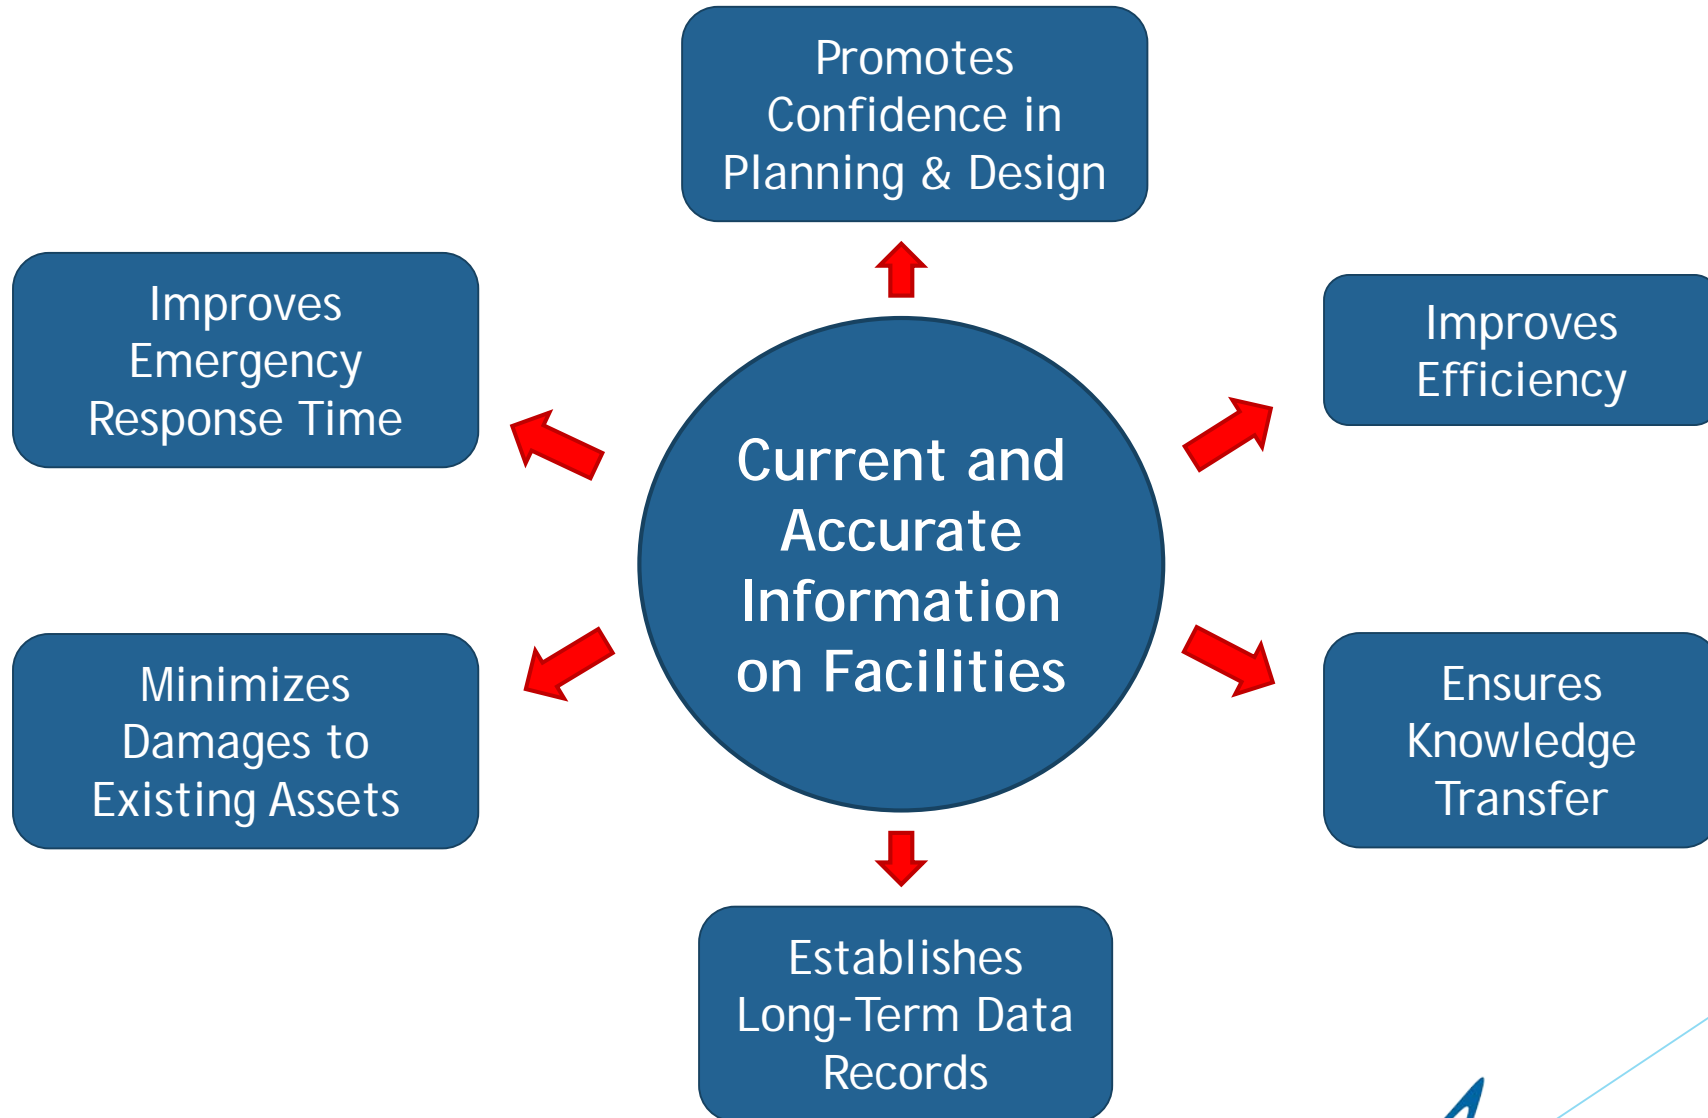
Promotes Confidence in Planning & Design

Improves Emergency Response Time

Improves Efficiency

Current and Accurate Information on Facilities

Minimizes Damages to Existing Assets

Ensures Knowledge Transfer

Establishes Long-Term Data Records